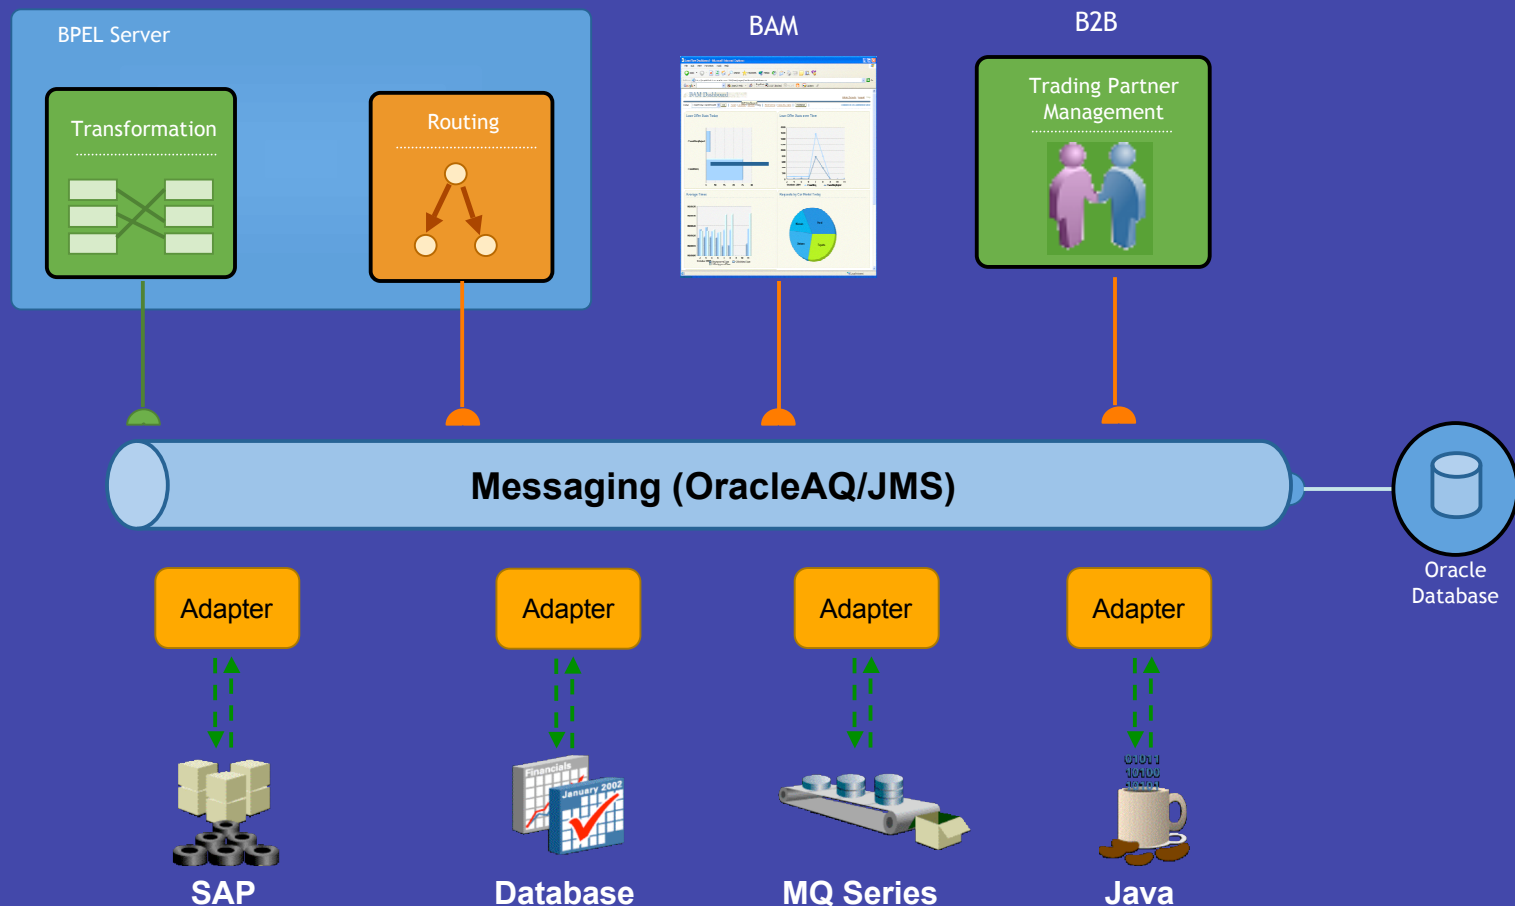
BPEL Server

Transformation

Routing

BAM

B2B

Trading Partner Management

Messaging (OracleAQ/JMS)

Oracle Database

Adapter

Adapter

Adapter

Adapter

Financials

January 2002

SAP

Database

MQ Series

Java